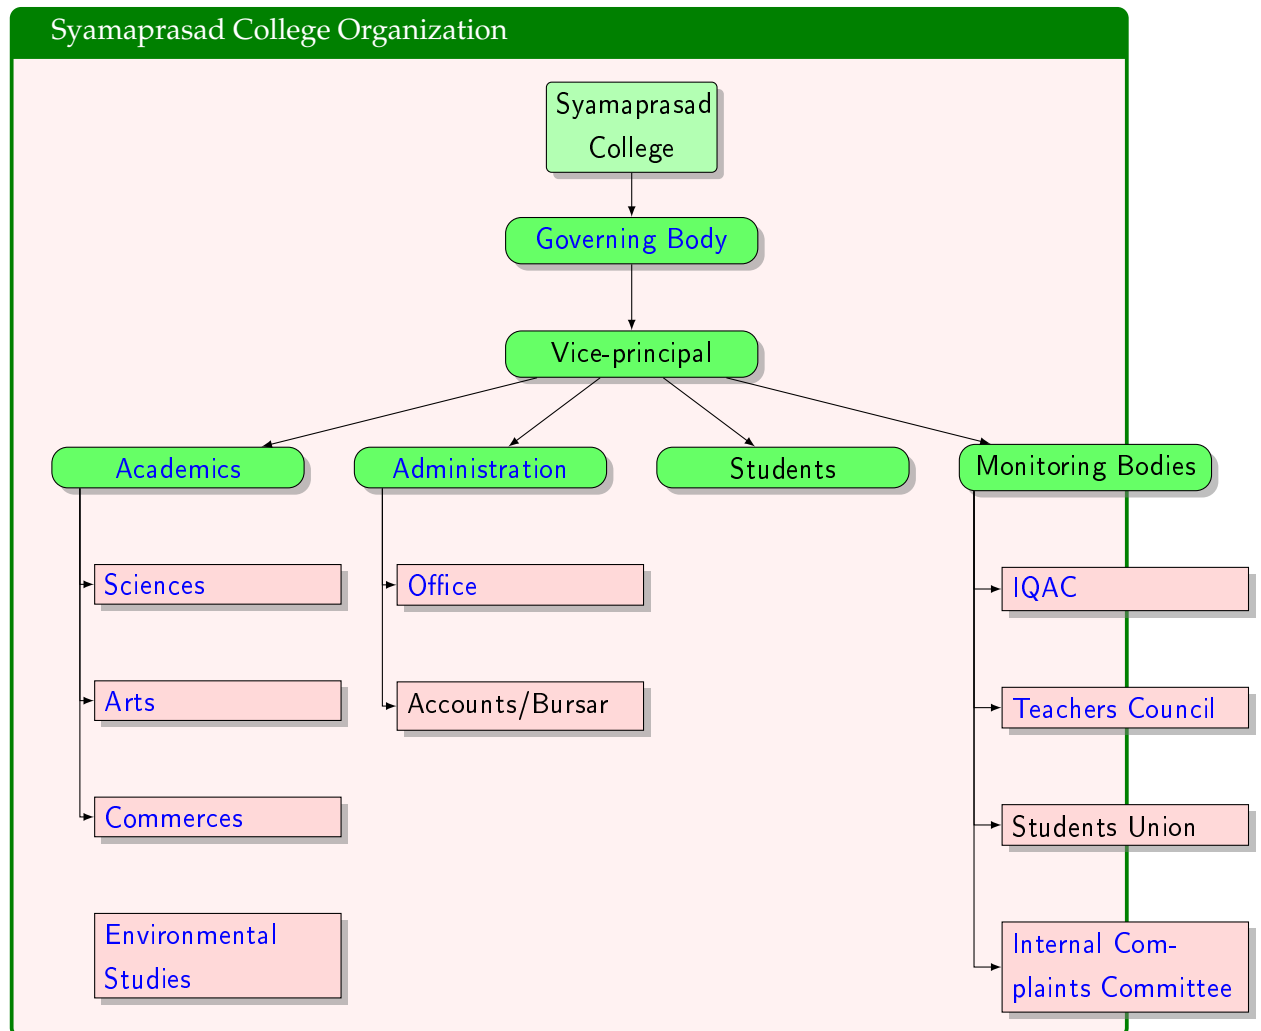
Syamaprasad College Organization

Syamaprasad College

Governing Body

Vice-principal

Academics

Administration

Students

Monitoring Bodies

Sciences

Arts

Commerces

Environmental Studies

Office

Accounts/Bursar

IQAC

Teachers Council

Students Union

Internal Complaints Committee